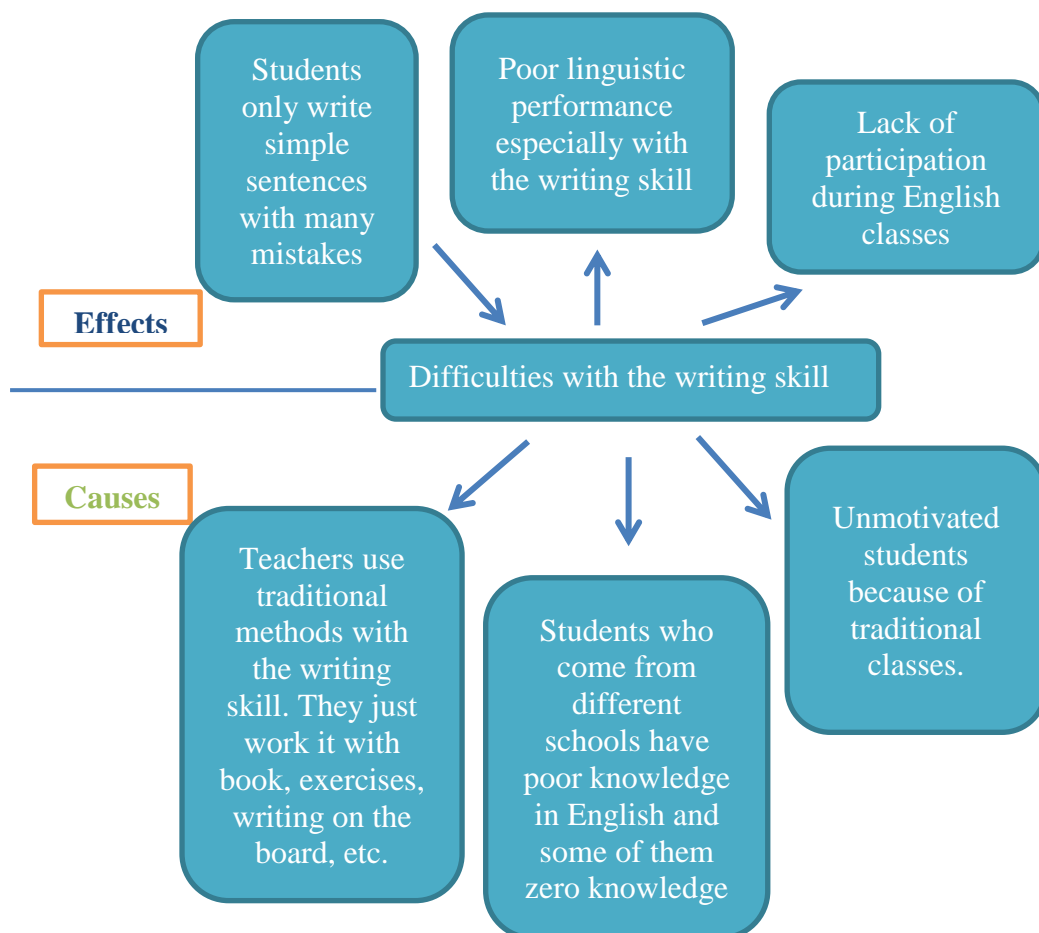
Students only write simple sentences with many mistakes

Poor linguistic performance especially with the writing skill

Lack of participation during English classes

Effects

Difficulties with the writing skill

Causes

Teachers use traditional methods with the writing skill. They just work it with book, exercises, writing on the board, etc.

Students who come from different schools have poor knowledge in English and some of them zero knowledge

Unmotivated students because of traditional classes.